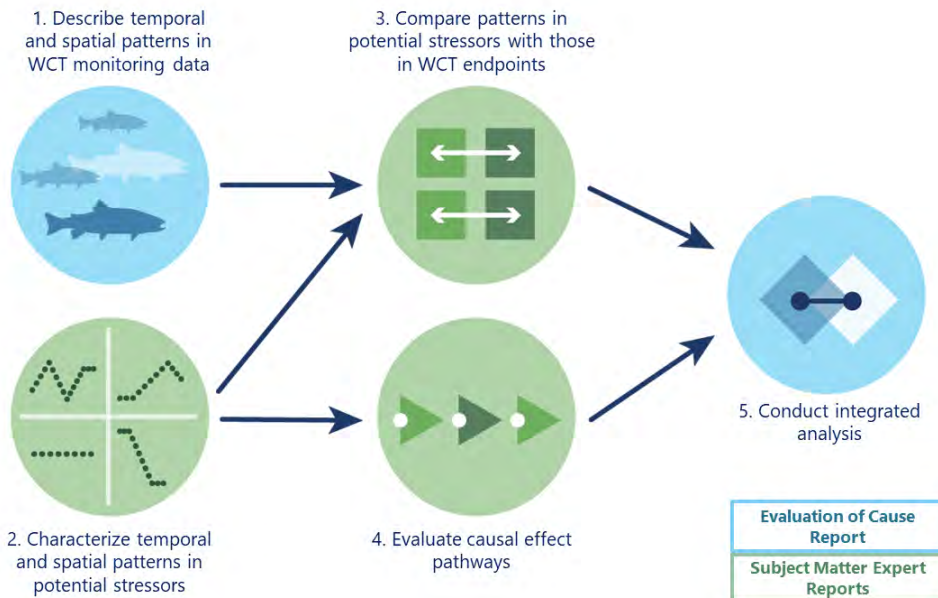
1. Describe temporal and spatial patterns in WCT monitoring data

3. Compare patterns in potential stressors with those in WCT endpoints

2. Characterize temporal and spatial patterns in potential stressors

4. Evaluate causal effect pathways

5. Conduct integrated analysis

Evaluation of Cause Report

Subject Matter Expert Reports